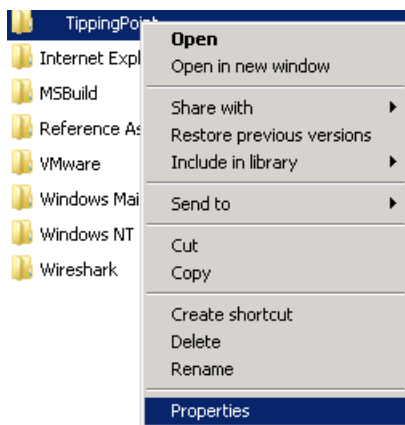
TippingPoint
Internet Expl
MSBuild
Reference As
VMware
Windows Mai
Windows NT
Wireshark

Open
Open in new window
Share with
Restore previous versions
Include in library
Send to
Cut
Copy
Create shortcut
Delete
Rename
Properties